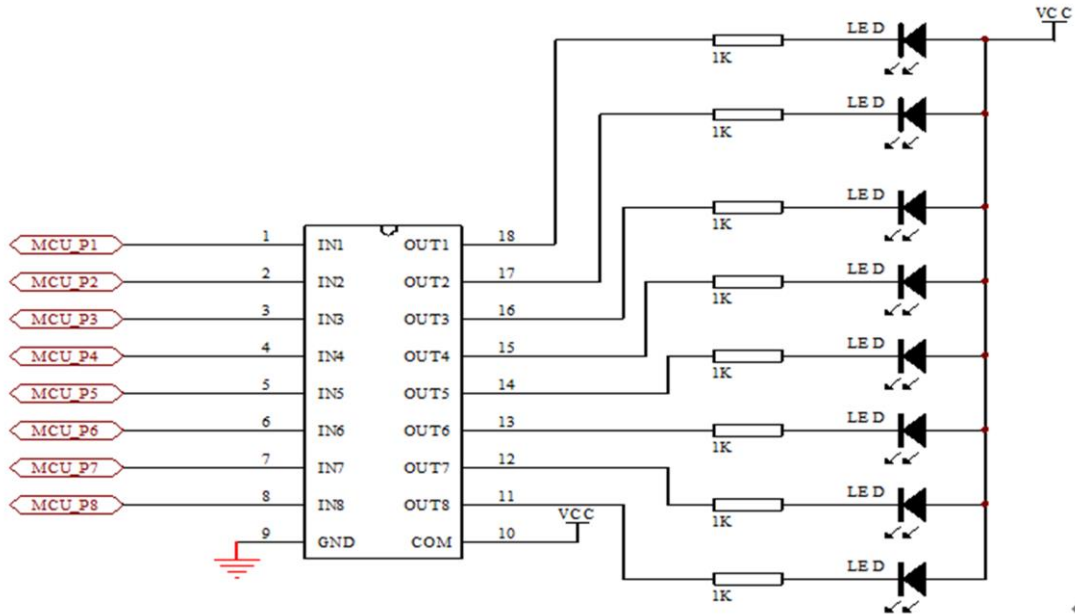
VCC

LED 1K
LED 1K
LED 1K
LED 1K
LED 1K
LED 1K
LED 1K
LED 1K

MCU_P1 1 IN1 OUT1 18
MCU_P2 2 IN2 OUT2 17
MCU_P3 3 IN3 OUT3 16
MCU_P4 4 IN4 OUT4 15
MCU_P5 5 IN5 OUT5 14
MCU_P6 6 IN6 OUT6 13
MCU_P7 7 IN7 OUT7 12
MCU_P8 8 IN8 OUT8 11
9 GND COM 10 VCC